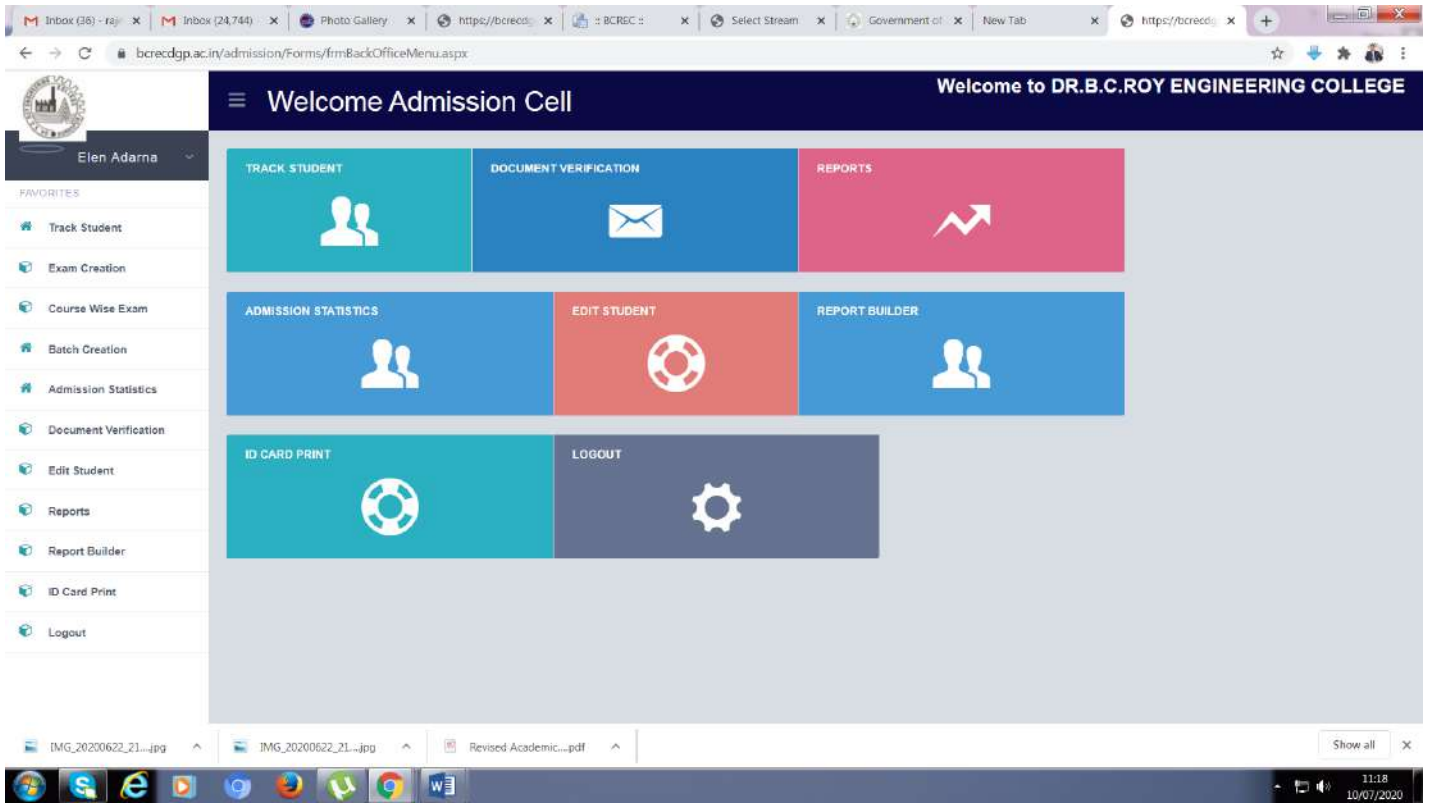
M Inbox (36) - raj × | M Inbox (24,744) × | Photo Gallery × | https://bcrecdg × | :: BCREC :: × | Select Stream × | Government of × | New Tab × | https://bcrecdg × | +

bcrecdgp.ac.in/admission/Forms/frmBackOfficeMenu.aspx

≡ Welcome Admission Cell

Welcome to DR.B.C.ROY ENGINEERING COLLEGE

Elen Adarna

FAVORITES

Track Student

Exam Creation

Course Wise Exam

Batch Creation

Admission Statistics

Document Verification

Edit Student

Reports

Report Builder

ID Card Print

Logout

TRACK STUDENT

DOCUMENT VERIFICATION

REPORTS

ADMISSION STATISTICS

EDIT STUDENT

REPORT BUILDER

ID CARD PRINT

LOGOUT

IMG_20200622_21....jpg

IMG_20200622_21....jpg

Revised Academic....pdf

Show all

11:18
10/07/2020